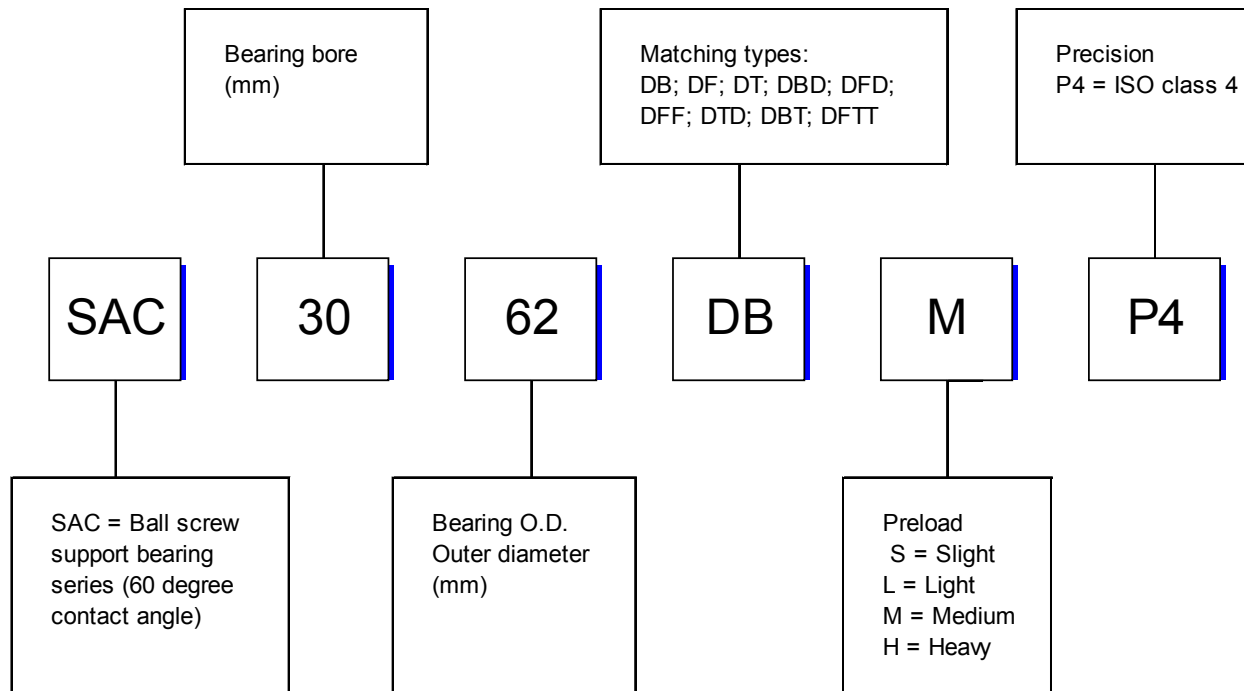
Bearing bore
(mm)

Matching types:
DB; DF; DT; DBD; DFD;
DFF; DTD; DBT; DFTT

Precision
P4 = ISO class 4

SAC

30

62

DB

M

P4

SAC = Ball screw support bearing series (60 degree contact angle)

Bearing O.D.
Outer diameter
(mm)

Preload
S = Slight
L = Light
M = Medium
H = Heavy